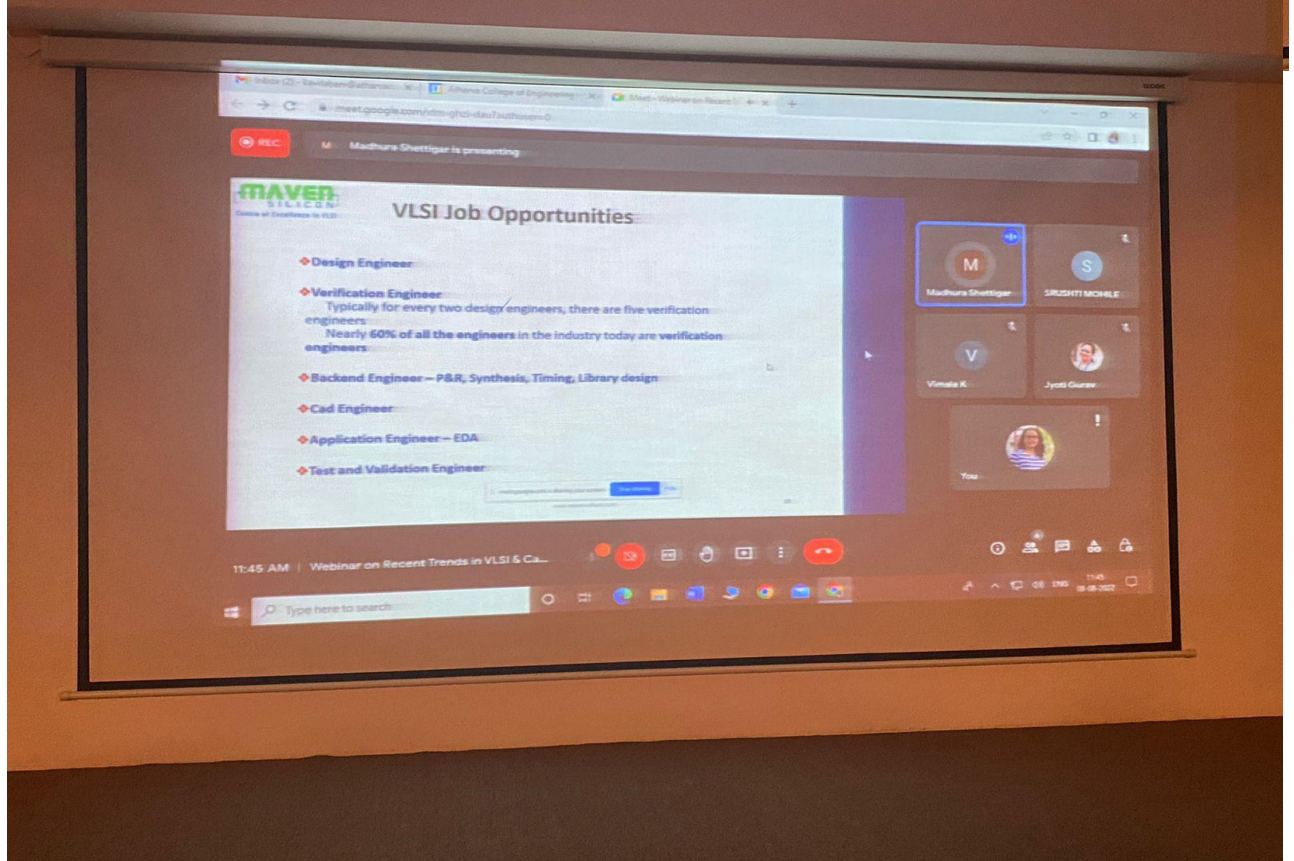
Inbox (2) - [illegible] Atharva College of Engineering Meet – Webinar on Recent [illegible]

meet.google.com/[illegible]

REC

Madhura Shettigar is presenting

MAVEN SILICON
Centre of Excellence in VLSI

VLSI Job Opportunities

Design Engineer

Verification Engineer
Typically for every two design engineers, there are five verification engineers
Nearly 60% of all the engineers in the industry today are verification engineers

Backend Engineer – P&R, Synthesis, Timing, Library design

Cad Engineer

Application Engineer – EDA

Test and Validation Engineer

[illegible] is sharing your screen. Stop sharing Hide

M
Madhura Shettigar

S
SRUSHTI MOHILE

V
Vimala K

Jyoti Gurav

You

11:45 AM | Webinar on Recent Trends in VLSI & Ca...

Type here to search

ENG 11:45 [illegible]-2022